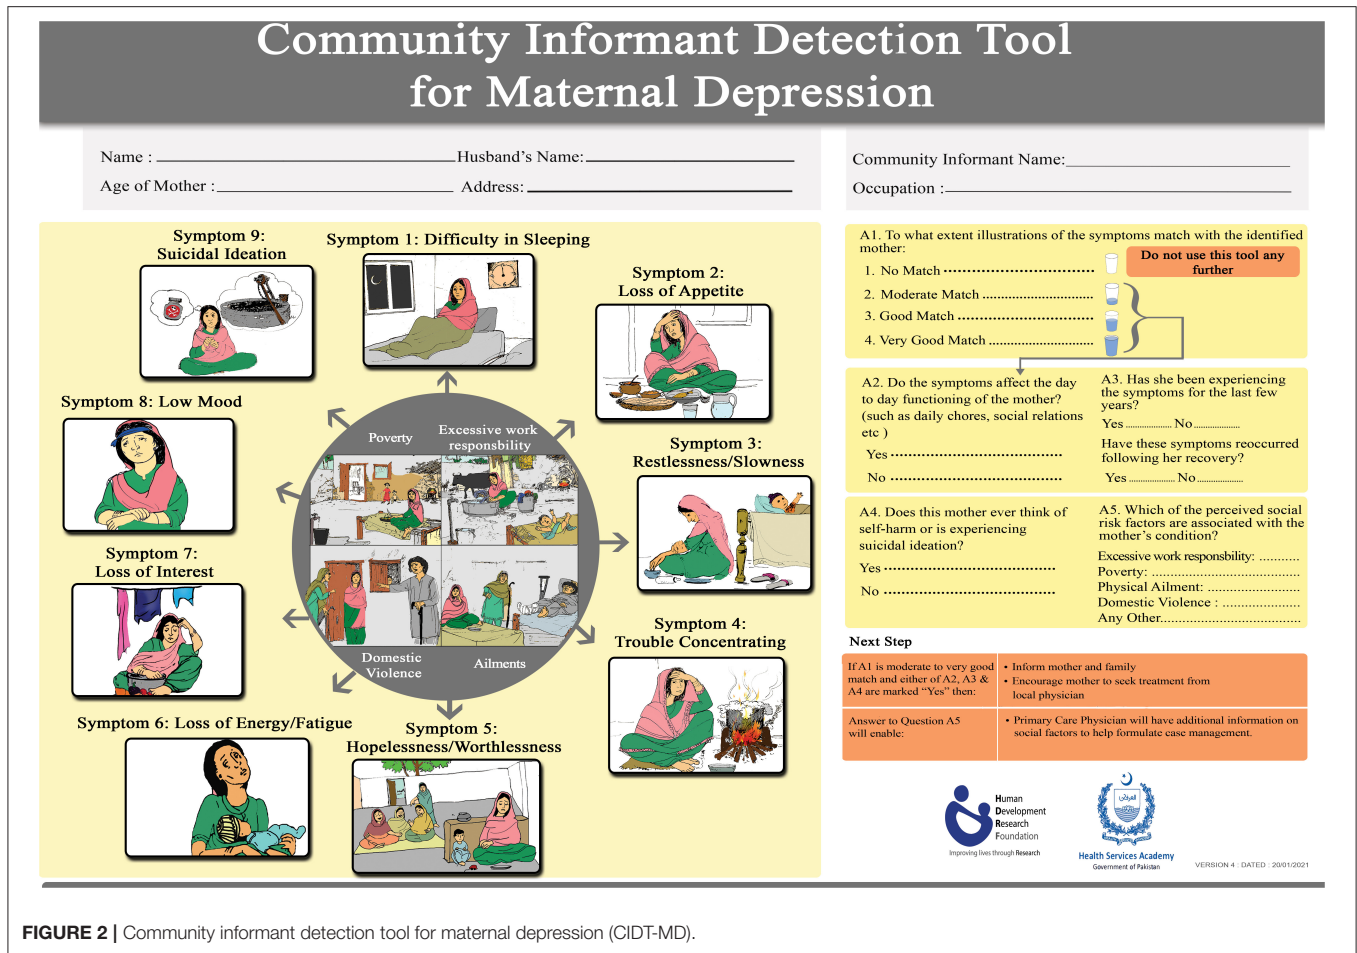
Community Informant Detection Tool for Maternal Depression

Name : Husband's Name:
Age of Mother : Address:

Community Informant Name:
Occupation :

Symptom 9: Suicidal Ideation

Symptom 1: Difficulty in Sleeping

Symptom 2: Loss of Appetite

Symptom 8: Low Mood

Symptom 3: Restlessness/Slowness

Symptom 7: Loss of Interest

Symptom 4: Trouble Concentrating

Symptom 6: Loss of Energy/Fatigue

Symptom 5: Hopelessness/Worthlessness

Poverty

Excessive work responsibility

Domestic Violence

Ailments

A1. To what extent illustrations of the symptoms match with the identified mother:

1. No Match

2. Moderate Match

3. Good Match

4. Very Good Match

Do not use this tool any further

A2. Do the symptoms affect the day to day functioning of the mother? (such as daily chores, social relations etc )

Yes

No

A3. Has she been experiencing the symptoms for the last few years?

Yes No

Have these symptoms reoccurred following her recovery?

Yes No

A4. Does this mother ever think of self-harm or is experiencing suicidal ideation?

Yes

No

A5. Which of the perceived social risk factors are associated with the mother's condition?

Excessive work responsbility:
Poverty:
Physical Ailment:
Domestic Violence :
Any Other

Next Step

| If A1 is moderate to very good match and either of A2, A3 & A4 are marked "Yes" then: | • Inform mother and family<br>• Encourage mother to seek treatment from local physician |
|---|---|
| Answer to Question A5 will enable: | • Primary Care Physician will have additional information on social factors to help formulate case management. |

Human Development Research Foundation
Improving lives through Research

Health Services Academy
Government of Pakistan

VERSION 4 : DATED : 20/01/2021

FIGURE 2 | Community informant detection tool for maternal depression (CIDT-MD).